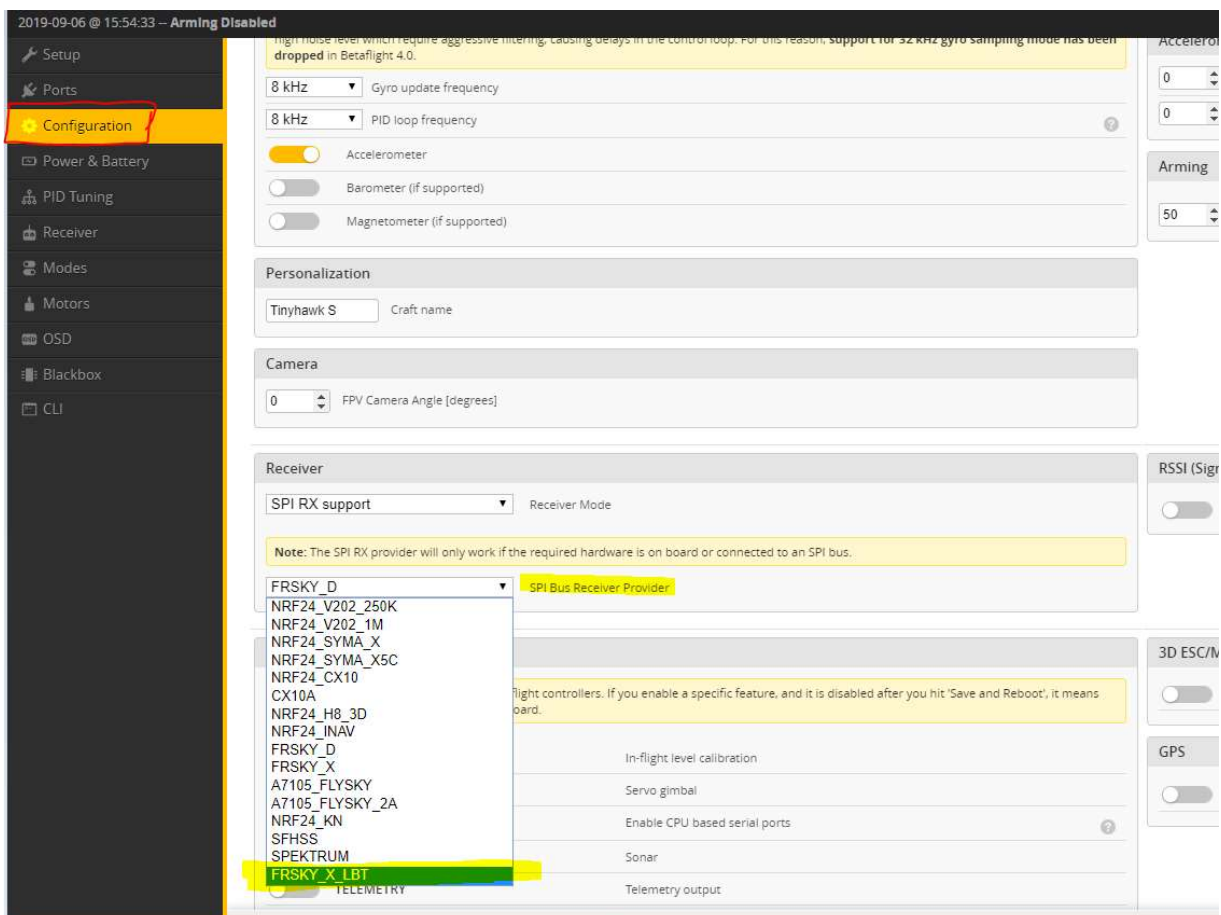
2019-09-06 @ 15:54:33 -- Arming Disabled

Setup
Ports
Configuration
Power & Battery
PID Tuning
Receiver
Modes
Motors
OSD
Blackbox
CLI

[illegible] noise level which require aggressive filtering, causing delays in the control loop. For this reason, support for 32 kHz gyro sampling mode has been dropped in Betaflight 4.0.

8 kHz Gyro update frequency
8 kHz PID loop frequency
Accelerometer
Barometer (if supported)
Magnetometer (if supported)

Accelero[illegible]
0
0

Arming
50

Personalization
Tinyhawk S Craft name

Camera
0 FPV Camera Angle [degrees]

Receiver
SPI RX support Receiver Mode
Note: The SPI RX provider will only work if the required hardware is on board or connected to an SPI bus.
FRSKY_D SPI Bus Receiver Provider

RSSI (Sign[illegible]

NRF24_V202_250K
NRF24_V202_1M
NRF24_SYMA_X
NRF24_SYMA_X5C
NRF24_CX10
CX10A
NRF24_H8_3D
NRF24_INAV
FRSKY_D
FRSKY_X
A7105_FLYSKY
A7105_FLYSKY_2A
NRF24_KN
SFHSS
SPEKTRUM
FRSKY_X_LBT

flight controllers. If you enable a specific feature, and it is disabled after you hit 'Save and Reboot', it means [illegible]oard.

3D ESC/M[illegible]

In-flight level calibration
Servo gimbal
Enable CPU based serial ports
Sonar
TELEMETRY Telemetry output

GPS